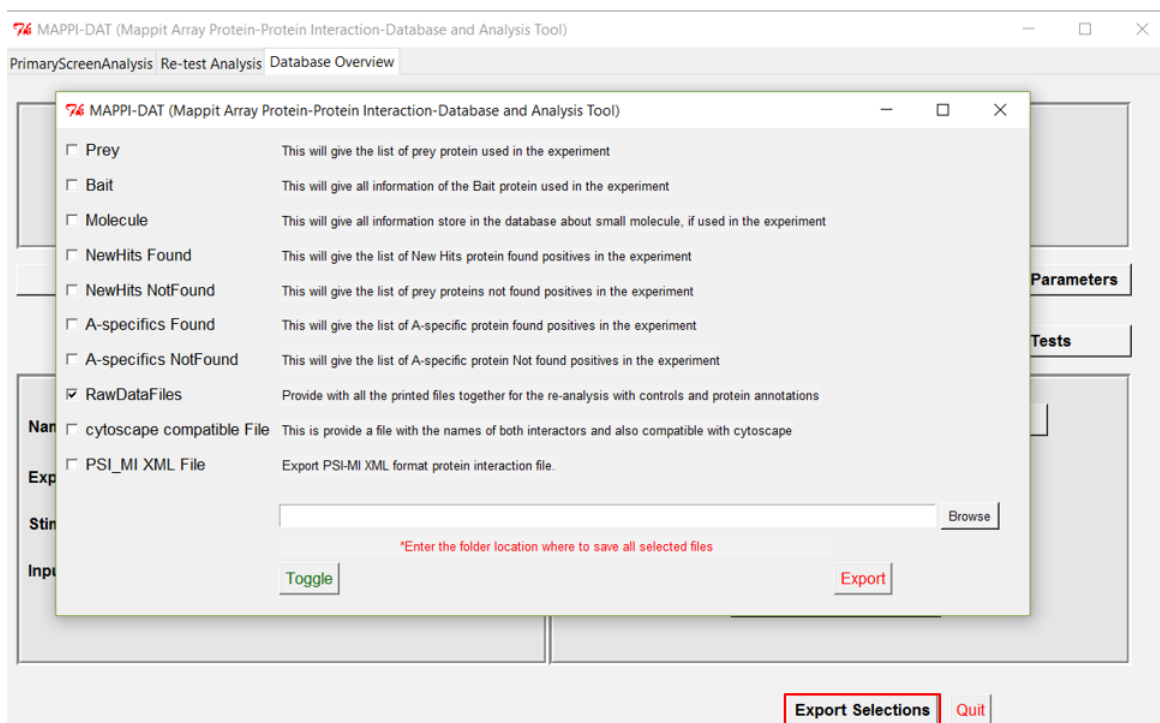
MAPPI-DAT (Mappit Array Protein-Protein Interaction-Database and Analysis Tool)

PrimaryScreenAnalysis | Re-test Analysis | Database Overview

MAPPI-DAT (Mappit Array Protein-Protein Interaction-Database and Analysis Tool)

☐ Prey — This will give the list of prey protein used in the experiment

☐ Bait — This will give all information of the Bait protein used in the experiment

☐ Molecule — This will give all information store in the database about small molecule, if used in the experiment

☐ NewHits Found — This will give the list of New Hits protein found positives in the experiment

☐ NewHits NotFound — This will give the list of prey proteins not found positives in the experiment

☐ A-specifics Found — This will give the list of A-specific protein found positives in the experiment

☐ A-specifics NotFound — This will give the list of A-specific protein Not found positives in the experiment

☑ RawDataFiles — Provide with all the printed files together for the re-analysis with controls and protein annotations

☐ cytoscape compatible File — This is provide a file with the names of both interactors and also compatible with cytoscape

☐ PSI_MI XML File — Export PSI-MI XML format protein interaction file.

Browse

*Enter the folder location where to save all selected files

Toggle

Export

Parameters

Tests

Nam

Exp

Stin

Inpu

Export Selections

Quit